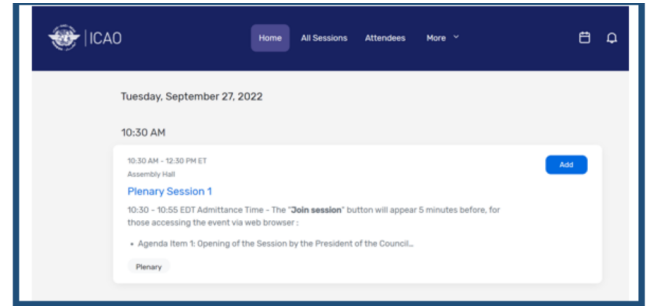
ICAO

Home All Sessions Attendees More

Tuesday, September 27, 2022

10:30 AM

10:30 AM - 12:30 PM ET
Assembly Hall

Add

Plenary Session 1

10:30 - 10:55 EDT Admittance Time - The "Join session" button will appear 5 minutes before, for those accessing the event via web browser :

• Agenda Item 1: Opening of the Session by the President of the Council...

Plenary